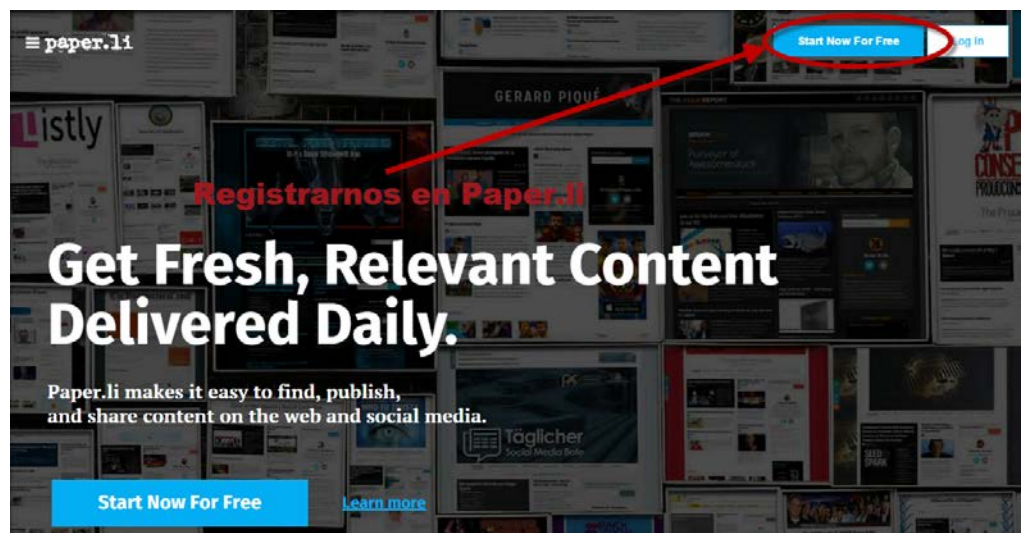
≡ paper.li

Start Now For Free

Log In

Registrarnos en Paper.li

Get Fresh, Relevant Content Delivered Daily.

Paper.li makes it easy to find, publish, and share content on the web and social media.

Start Now For Free

Learn more